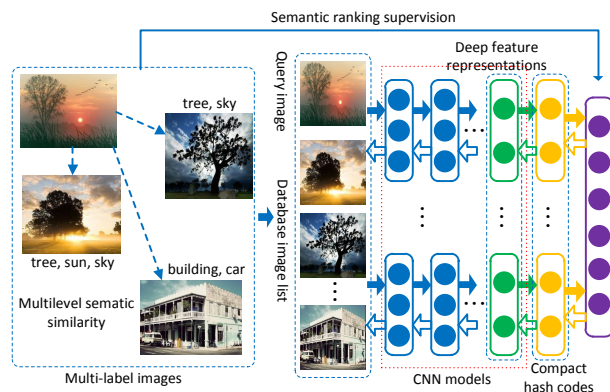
Semantic ranking supervision

tree, sky

tree, sun, sky

building, car

Multilevel sematic similarity

Multi-label images

Query image

Database image list

Deep feature representations

CNN models

Compact hash codes